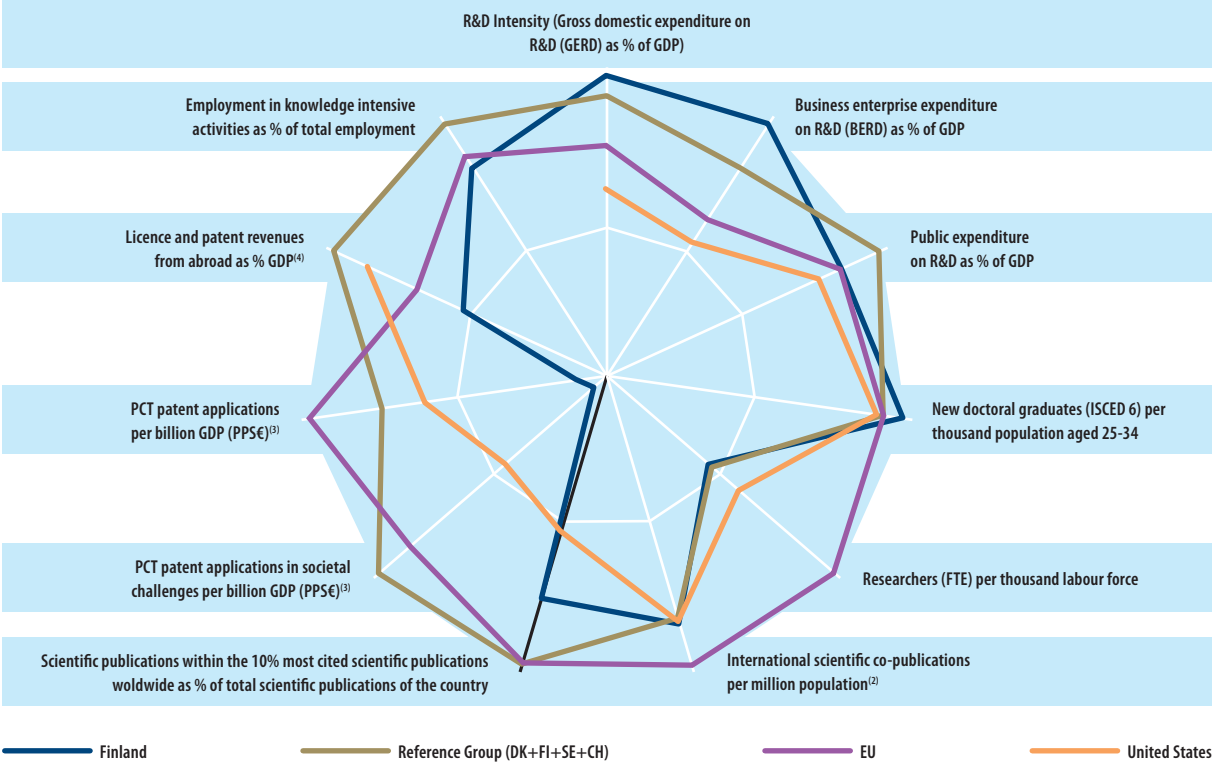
R&D Intensity (Gross domestic expenditure on R&D (GERD) as % of GDP)

Business enterprise expenditure on R&D (BERD) as % of GDP

Public expenditure on R&D as % of GDP

New doctoral graduates (ISCED 6) per thousand population aged 25-34

Researchers (FTE) per thousand labour force

International scientific co-publications per million population$^{(2)}$

Scientific publications within the 10% most cited scientific publications woldwide as % of total scientific publications of the country

PCT patent applications in societal challenges per billion GDP (PPS€)$^{(3)}$

PCT patent applications per billion GDP (PPS€)$^{(3)}$

Licence and patent revenues from abroad as % GDP$^{(4)}$

Employment in knowledge intensive activities as % of total employment

Finland

Reference Group (DK+FI+SE+CH)

EU

United States